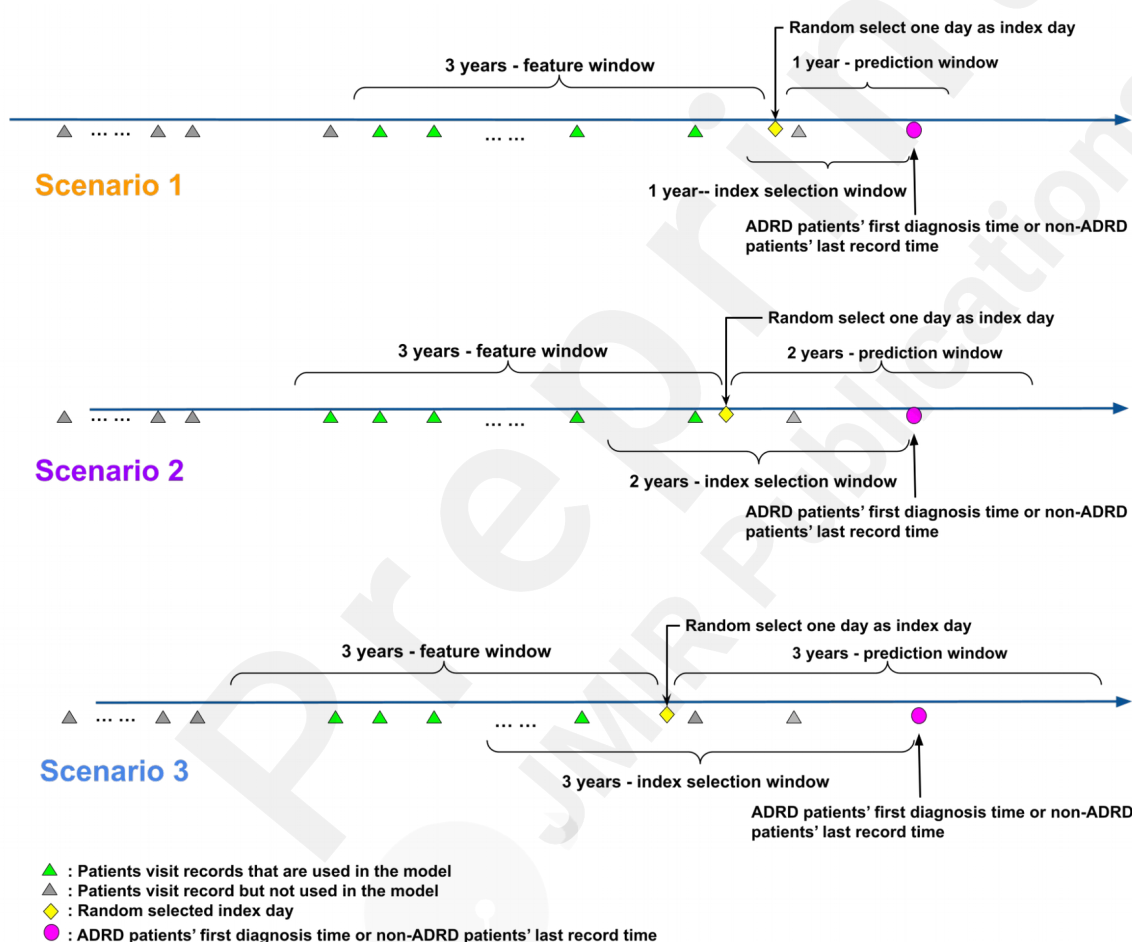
Random select one day as index day

3 years - feature window

1 year - prediction window

... ...

... ...

Scenario 1

1 year-- index selection window

ADRD patients' first diagnosis time or non-ADRD patients' last record time

Random select one day as index day

3 years - feature window

2 years - prediction window

... ...

... ...

Scenario 2

2 years - index selection window

ADRD patients' first diagnosis time or non-ADRD patients' last record time

Random select one day as index day

3 years - feature window

3 years - prediction window

... ...

... ...

Scenario 3

3 years - index selection window

ADRD patients' first diagnosis time or non-ADRD patients' last record time

: Patients visit records that are used in the model
: Patients visit record but not used in the model
: Random selected index day
: ADRD patients' first diagnosis time or non-ADRD patients' last record time

Preprint
JMIR Publications